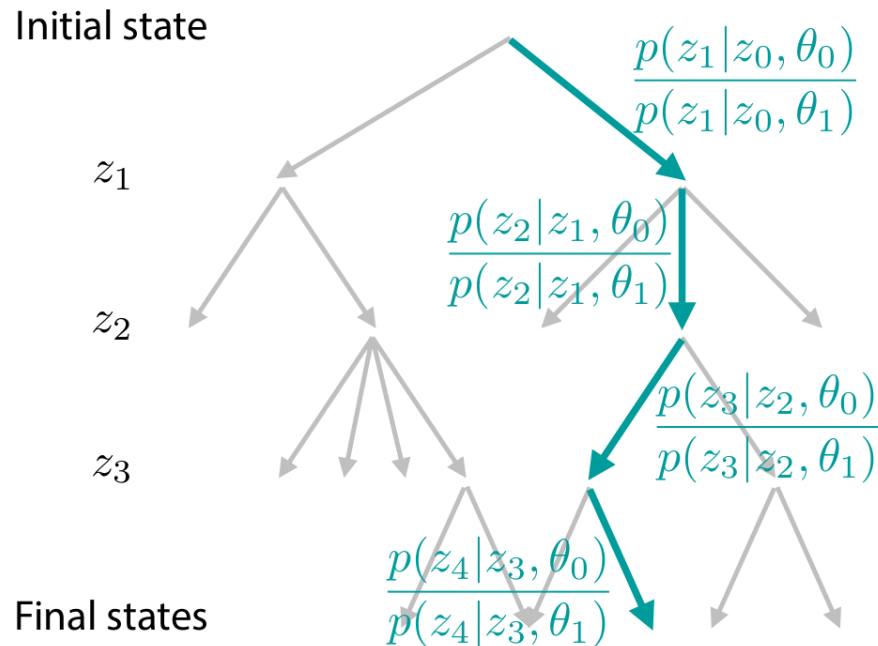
Initial state

$\frac{p(z_1|z_0,\theta_0)}{p(z_1|z_0,\theta_1)}$

$z_1$

$\frac{p(z_2|z_1,\theta_0)}{p(z_2|z_1,\theta_1)}$

$z_2$

$\frac{p(z_3|z_2,\theta_0)}{p(z_3|z_2,\theta_1)}$

$z_3$

$\frac{p(z_4|z_3,\theta_0)}{p(z_4|z_3,\theta_1)}$

Final states